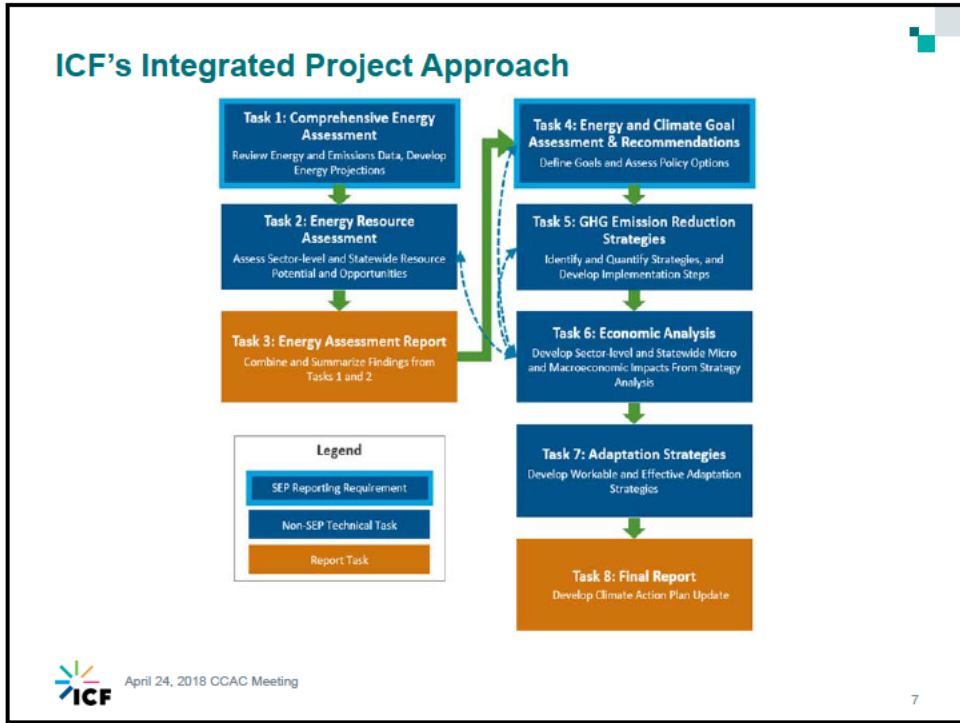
ICF's Integrated Project Approach

Task 1: Comprehensive Energy Assessment
Review Energy and Emissions Data, Develop Energy Projections

Task 2: Energy Resource Assessment
Assess Sector-level and Statewide Resource Potential and Opportunities

Task 3: Energy Assessment Report
Combine and Summarize Findings from Tasks 1 and 2

Task 4: Energy and Climate Goal Assessment & Recommendations
Define Goals and Assess Policy Options

Task 5: GHG Emission Reduction Strategies
Identify and Quantify Strategies, and Develop Implementation Steps

Task 6: Economic Analysis
Develop Sector-level and Statewide Micro and Macroeconomic Impacts From Strategy Analysis

Task 7: Adaptation Strategies
Develop Workable and Effective Adaptation Strategies

Task 8: Final Report
Develop Climate Action Plan Update

Legend
SEP Reporting Requirement
Non-SEP Technical Task
Report Task

ICF
April 24, 2018 CCAC Meeting
7